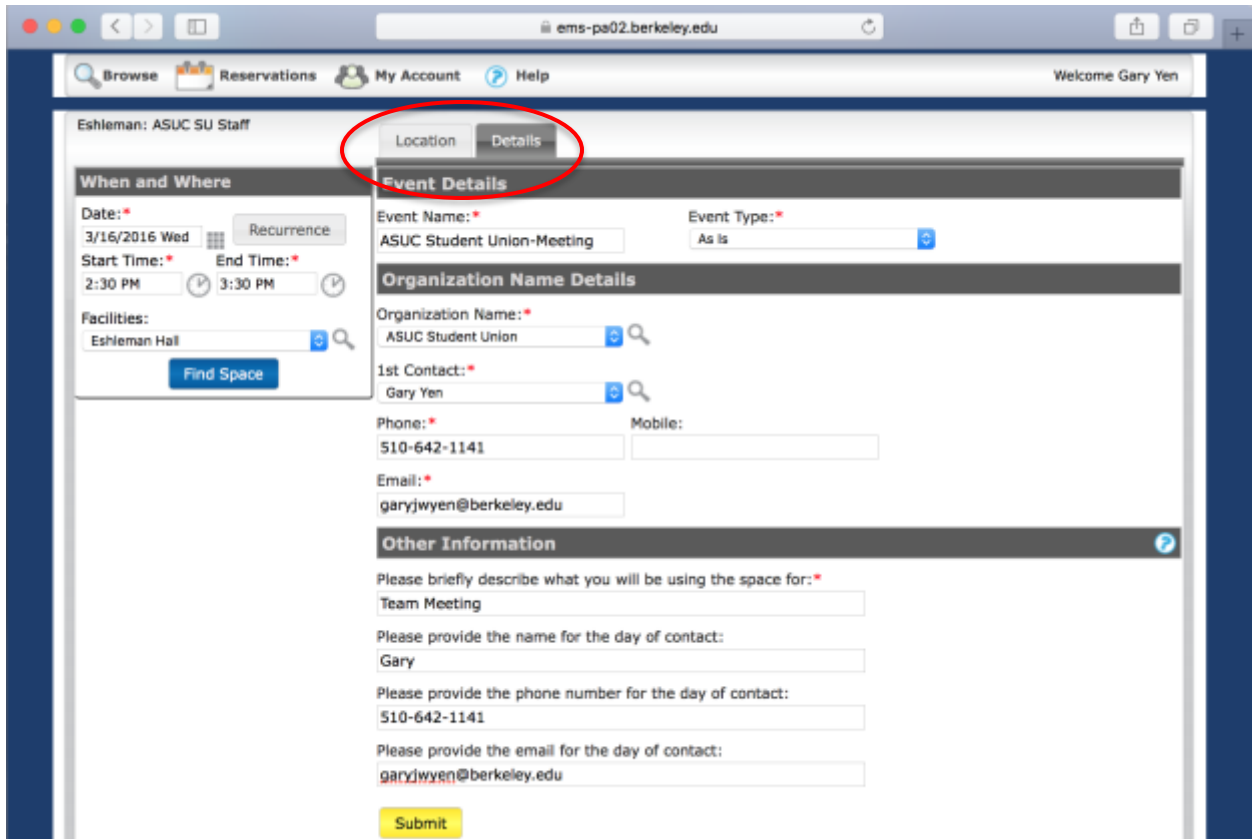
ems-pa02.berkeley.edu

Browse Reservations My Account Help Welcome Gary Yen

Eshleman: ASUC SU Staff

Location Details

When and Where

Date:*
3/16/2016 Wed
Recurrence

Start Time:*
2:30 PM
End Time:*
3:30 PM

Facilities:
Eshleman Hall

Find Space

Event Details

Event Name:*
ASUC Student Union-Meeting

Event Type:*
As Is

Organization Name Details

Organization Name:*
ASUC Student Union

1st Contact:*
Gary Yen

Phone:*
510-642-1141

Mobile:

Email:*
garyjwyen@berkeley.edu

Other Information

Please briefly describe what you will be using the space for:*
Team Meeting

Please provide the name for the day of contact:
Gary

Please provide the phone number for the day of contact:
510-642-1141

Please provide the email for the day of contact:
garyjwyen@berkeley.edu

Submit